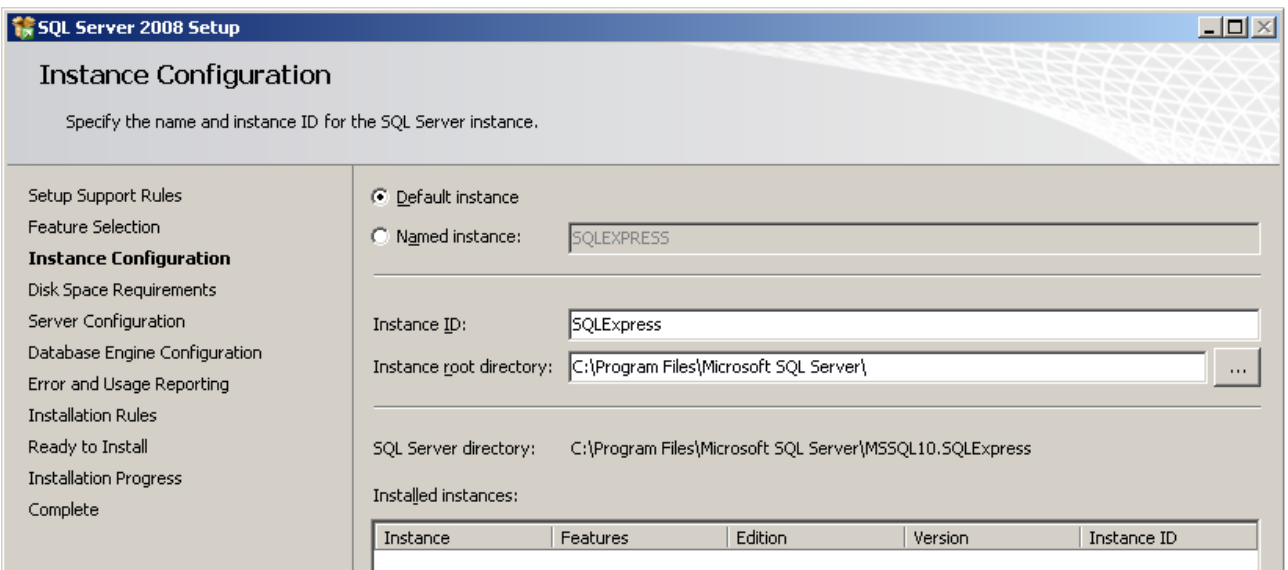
SQL Server 2008 Setup

Instance Configuration

Specify the name and instance ID for the SQL Server instance.

Setup Support Rules
Feature Selection
**Instance Configuration**
Disk Space Requirements
Server Configuration
Database Engine Configuration
Error and Usage Reporting
Installation Rules
Ready to Install
Installation Progress
Complete

Default instance
Named instance: SQLEXPRESS

Instance ID: SQLExpress
Instance root directory: C:\Program Files\Microsoft SQL Server\ ...

SQL Server directory: C:\Program Files\Microsoft SQL Server\MSSQL10.SQLExpress

Installed instances:

| Instance | Features | Edition | Version | Instance ID |
|---|---|---|---|---|